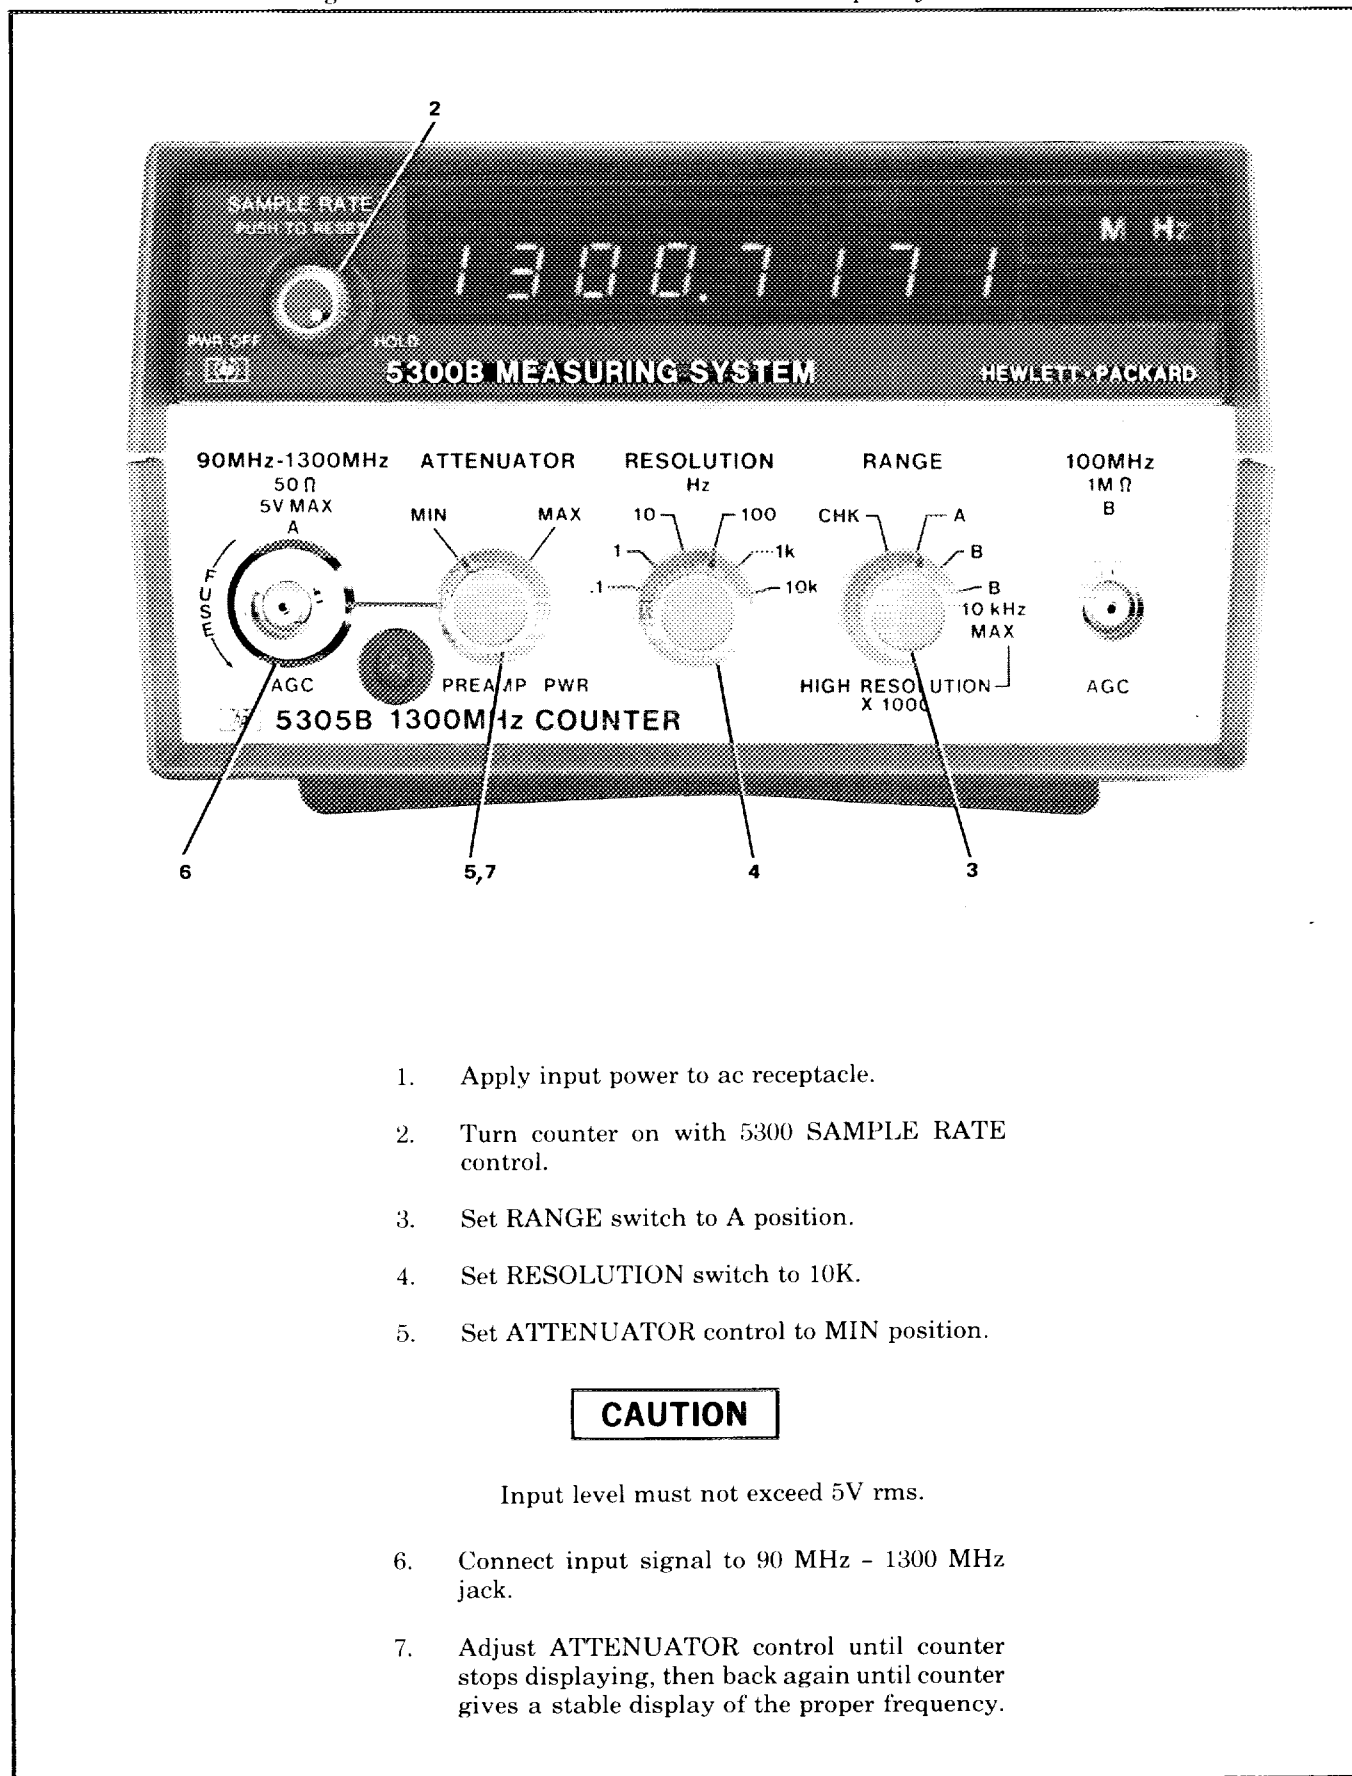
2

SAMPLE RATE
PUSH TO RESET

1300.7171

M Hz

PWR OFF

HOLD

5300B MEASURING SYSTEM

HEWLETT·PACKARD

90MHz-1300MHz
50 Ω
5V MAX
A

ATTENUATOR

MIN MAX

RESOLUTION
Hz

10 100
1 1k
.1 10k

RANGE

CHK A
B
B
10 kHz
MAX

100MHz
1M Ω
B

FUSE

AGC

PREAMP PWR

HIGH RESOLUTION
X 1000

AGC

5305B 1300MHz COUNTER

6 5,7 4 3

1. Apply input power to ac receptacle.

2. Turn counter on with 5300 SAMPLE RATE control.

3. Set RANGE switch to A position.

4. Set RESOLUTION switch to 10K.

5. Set ATTENUATOR control to MIN position.

CAUTION

Input level must not exceed 5V rms.

6. Connect input signal to 90 MHz - 1300 MHz jack.

7. Adjust ATTENUATOR control until counter stops displaying, then back again until counter gives a stable display of the proper frequency.